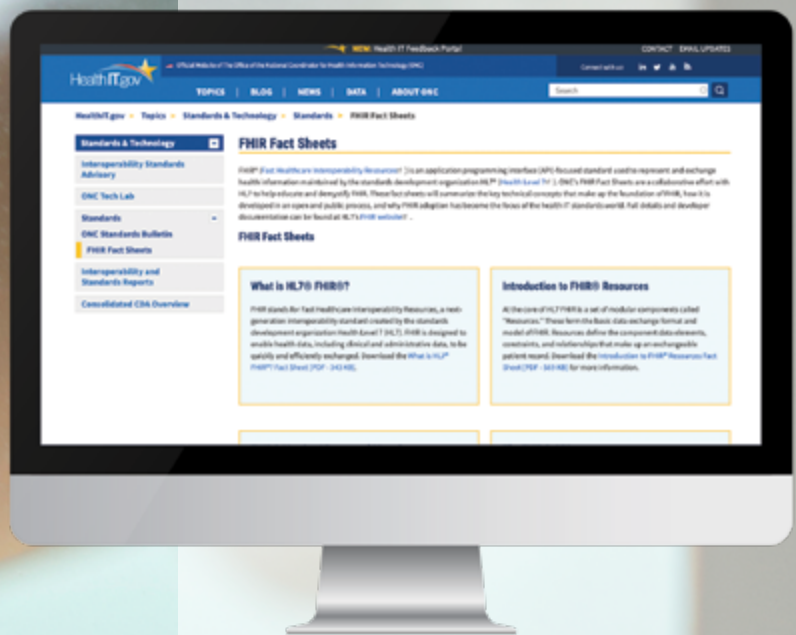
NEW: Health IT Feedback Portal

CONTACT EMAIL UPDATES

HealthIT.gov

Official Website of The Office of the National Coordinator for Health Information Technology (ONC)

Connect with us

TOPICS | BLOG | NEWS | DATA | ABOUT ONC

Search

HealthIT.gov > Topics > Standards & Technology > Standards > FHIR Fact Sheets

Standards & Technology

Interoperability Standards Advisory

ONC Tech Lab

Standards

ONC Standards Bulletin

FHIR Fact Sheets

Interoperability and Standards Reports

Consolidated CDA Overview

FHIR Fact Sheets

FHIR® (Fast Healthcare Interoperability Resources) is an application programming interface (API) focused standard used to represent and exchange health information maintained by the standards development organization HL7® (Health Level 7®). ONC's FHIR Fact Sheets are a collaborative effort with HL7 to help educate and demystify FHIR. These fact sheets will summarize the key technical concepts that make up the foundation of FHIR, how it is developed in an open and public process, and why FHIR adoption has become the focus of the health IT standards world. Full details and developer documentation can be found at HL7's FHIR website.

FHIR Fact Sheets

What is HL7® FHIR®?

FHIR stands for Fast Healthcare Interoperability Resources, a next-generation interoperability standard created by the standards development organization Health Level 7 (HL7). FHIR is designed to enable health data, including clinical and administrative data, to be quickly and efficiently exchanged. Download the What is HL7® FHIR®? Fact Sheet (PDF - 343 KB).

Introduction to FHIR® Resources

At the core of HL7 FHIR is a set of modular components called "Resources." These form the basic data exchange format and model of FHIR. Resources define the component data elements, constraints, and relationships that make up an exchangeable patient record. Download the Introduction to FHIR® Resources Fact Sheet (PDF - 563 KB) for more information.